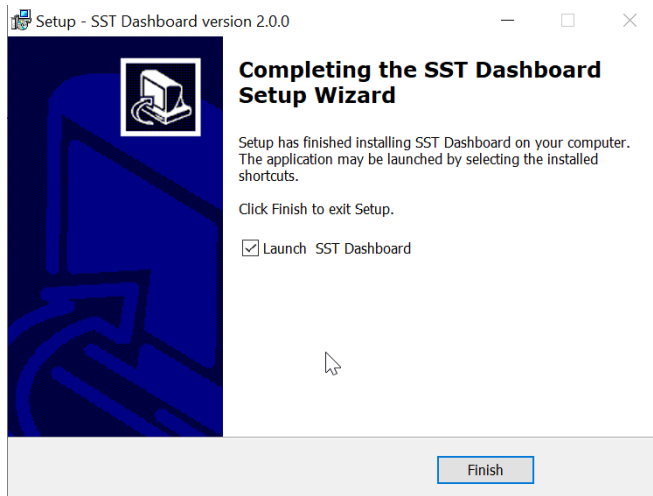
Setup - SST Dashboard version 2.0.0

Completing the SST Dashboard Setup Wizard

Setup has finished installing SST Dashboard on your computer. The application may be launched by selecting the installed shortcuts.

Click Finish to exit Setup.

Launch SST Dashboard

Finish